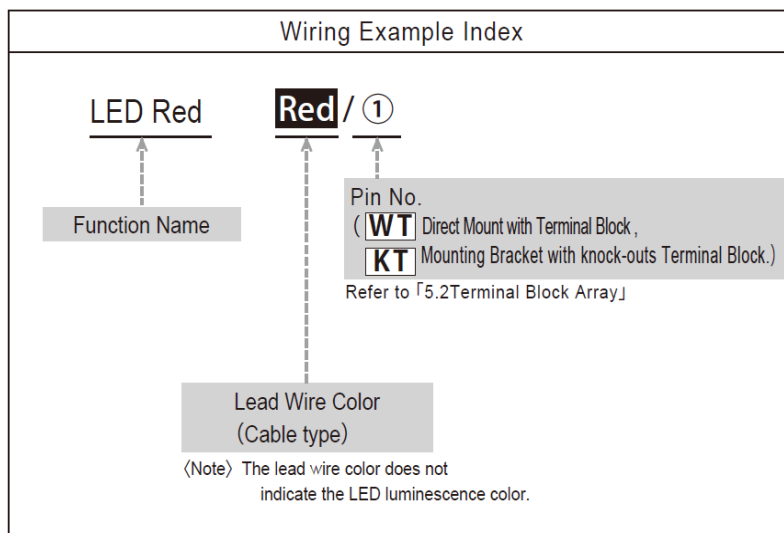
Wiring Example Index

LED Red Red / ①

Function Name

Pin No.
( WT Direct Mount with Terminal Block ,
KT Mounting Bracket with knock-outs Terminal Block.)
Refer to「5.2Terminal Block Array」

Lead Wire Color
(Cable type)
〈Note〉 The lead wire color does not indicate the LED luminescence color.